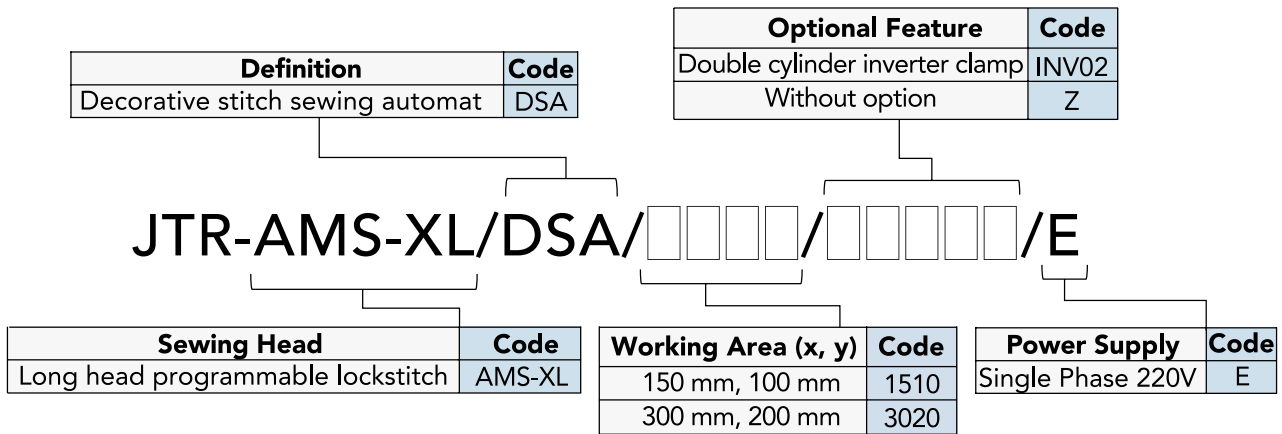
| Optional Feature | Code |
|---|---|
| Double cylinder inverter clamp | INV02 |
| Without option | Z |

| Definition | Code |
|---|---|
| Decorative stitch sewing automat | DSA |

JTR-AMS-XL/DSA/□□□□/□□□□□/E

| Sewing Head | Code |
|---|---|
| Long head programmable lockstitch | AMS-XL |

| Working Area (x, y) | Code |
|---|---|
| 150 mm, 100 mm | 1510 |
| 300 mm, 200 mm | 3020 |

| Power Supply | Code |
|---|---|
| Single Phase 220V | E |